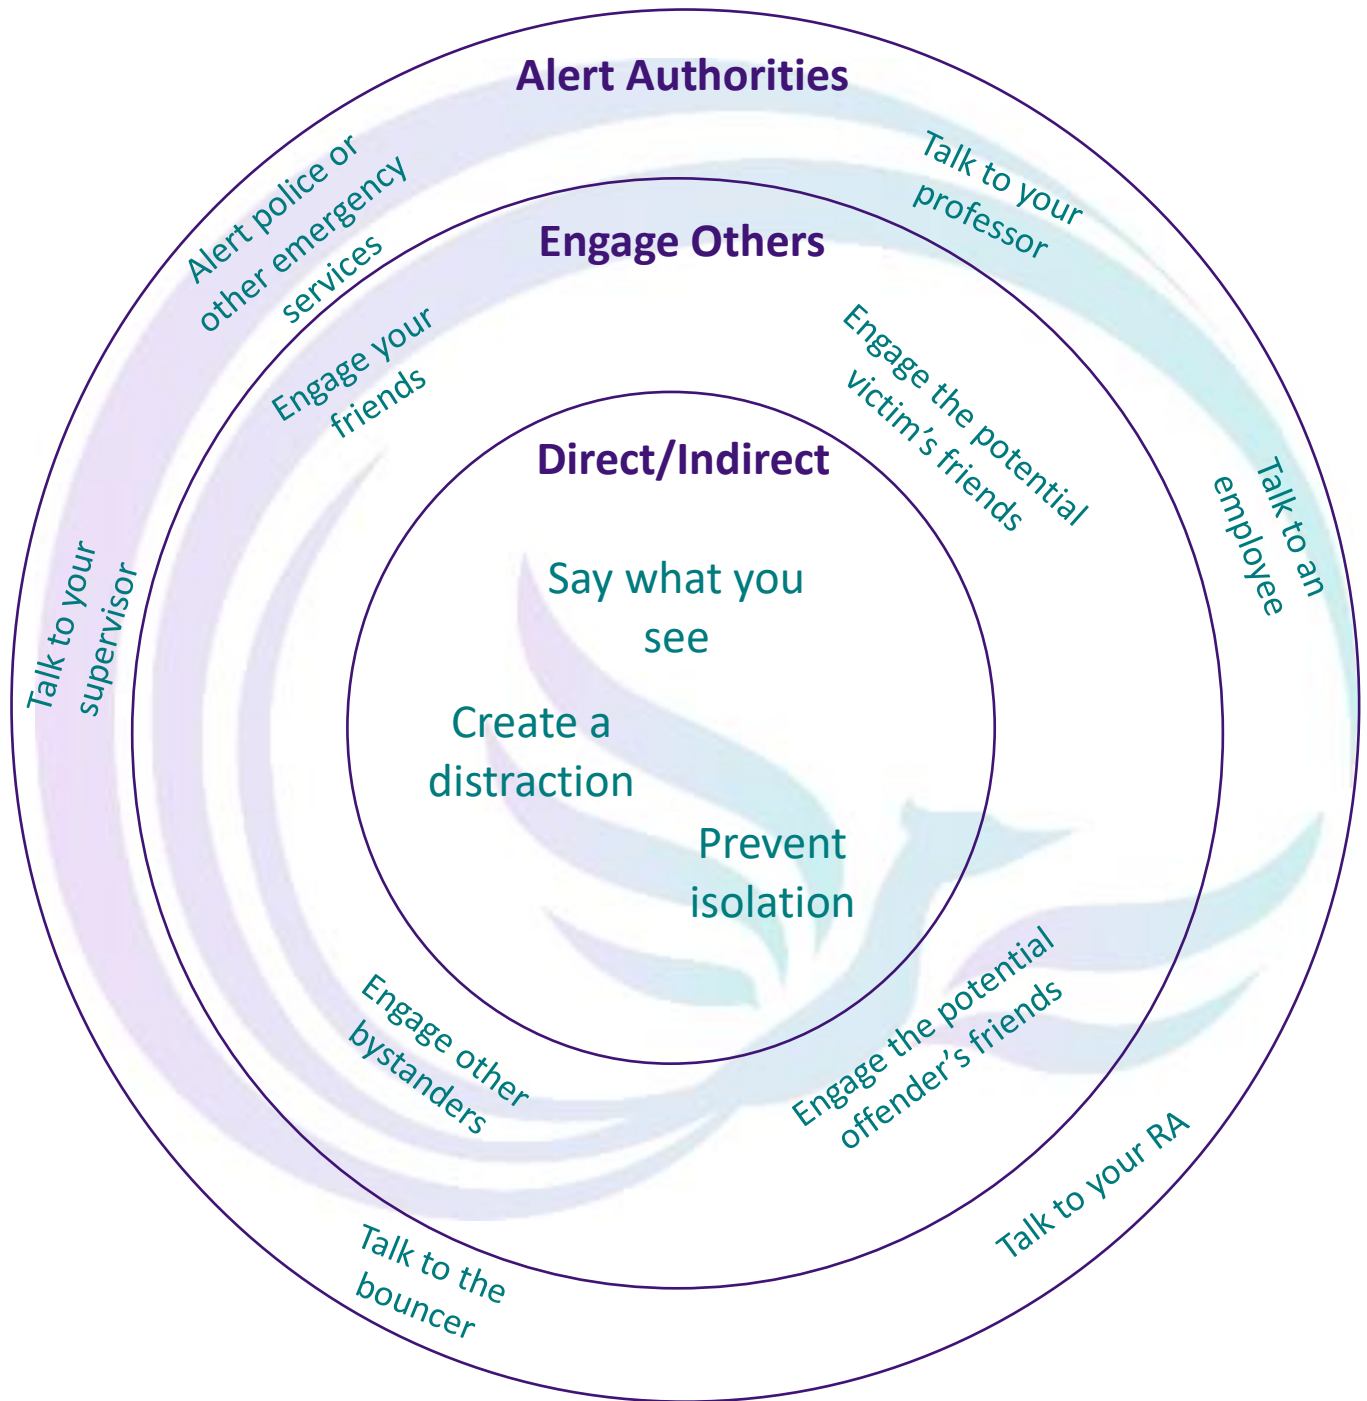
Alert Authorities

Alert police or other emergency services

Talk to your professor

Engage Others

Engage your friends

Engage the potential victim's friends

Direct/Indirect

Talk to an employee

Talk to your supervisor

Say what you see

Create a distraction

Prevent isolation

Engage other bystanders

Engage the potential offender's friends

Talk to your RA

Talk to the bouncer